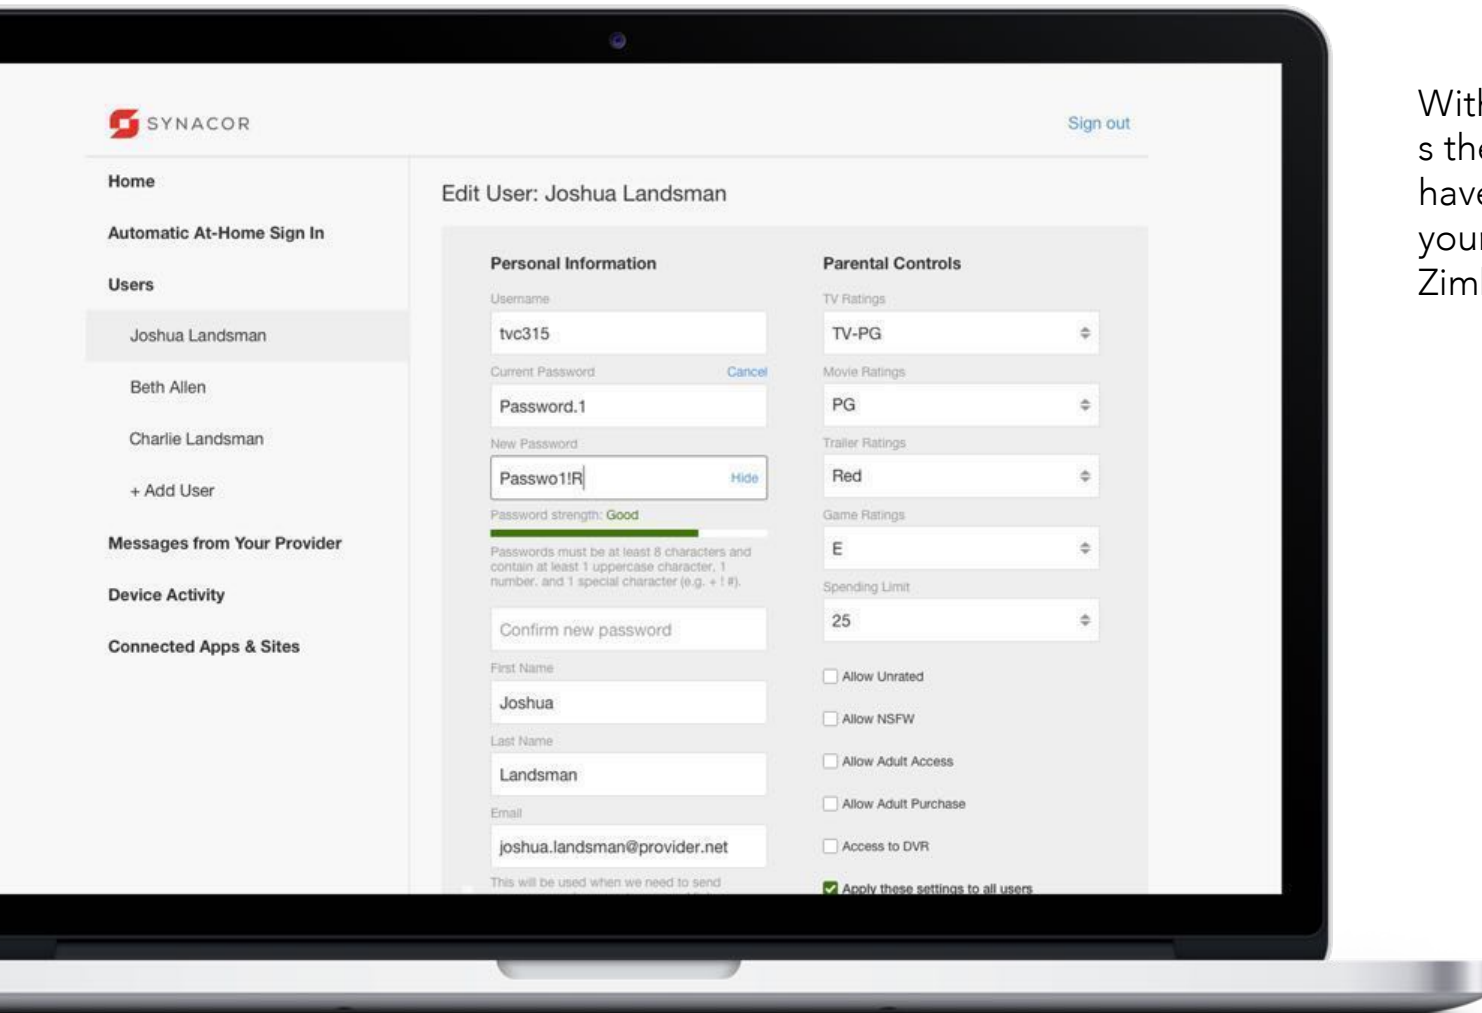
SYNACOR

Sign out

Home

Automatic At-Home Sign In

Users

Joshua Landsman

Beth Allen

Charlie Landsman

+ Add User

Messages from Your Provider

Device Activity

Connected Apps & Sites

Edit User: Joshua Landsman

Personal Information

Username

tvc315

Current Password

Cancel

Password.1

New Password

Passwo1!R

Hide

Password strength: Good

Passwords must be at least 8 characters and contain at least 1 uppercase character, 1 number, and 1 special character (e.g. + ! #).

Confirm new password

First Name

Joshua

Last Name

Landsman

Email

joshua.landsman@provider.net

This will be used when we need to send

Parental Controls

TV Ratings

TV-PG

Movie Ratings

PG

Trailer Ratings

Red

Game Ratings

E

Spending Limit

25

Allow Unrated

Allow NSFW

Allow Adult Access

Allow Adult Purchase

Access to DVR

Apply these settings to all users

With
s the
have
your
Zim